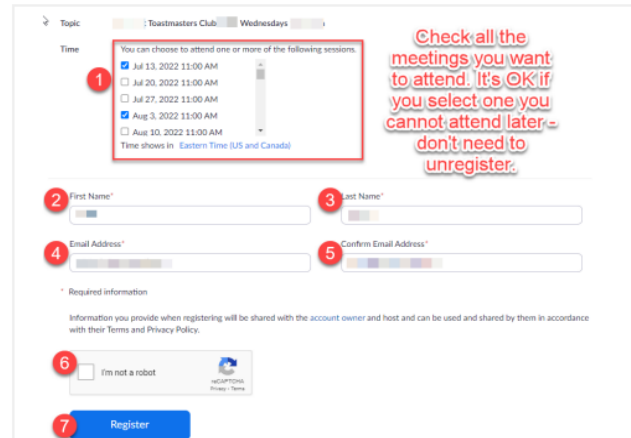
Topic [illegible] Toastmasters Club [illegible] Wednesdays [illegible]

Time

You can choose to attend one or more of the following sessions.

1

Jul 13, 2022 11:00 AM
Jul 20, 2022 11:00 AM
Jul 27, 2022 11:00 AM
Aug 3, 2022 11:00 AM
Aug 10, 2022 11:00 AM

Time shows in Eastern Time (US and Canada)

Check all the meetings you want to attend. It's OK if you select one you cannot attend later - don't need to unregister.

2 First Name*

3 Last Name*

4 Email Address*

5 Confirm Email Address*

* Required information

Information you provide when registering will be shared with the account owner and host and can be used and shared by them in accordance with their Terms and Privacy Policy.

6 I'm not a robot

reCAPTCHA
Privacy - Terms

7 Register